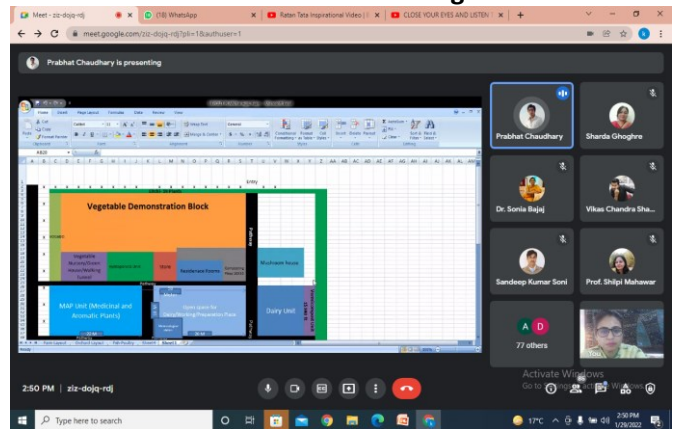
Meet - zic-dojq-rdj
(18) WhatsApp
Ratan Tata Inspirational Video | ...
CLOSE YOUR EYES AND LISTEN ...
meet.google.com/zic-dojq-rdj?pli=1&authuser=1

Prabhat Chaudhary is presenting

Vegetable Demonstration Block
Vegetable Nursery/Green House/Walking Tunnel
Store
Residence Rooms
Mushroom House
MAP Unit (Medicinal and Aromatic Plants)
Open space for Dairy/Working/Preparation Place
Dairy Unit
Pathway
Entry

Prabhat Chaudhary
Sharda Ghoghre
Dr. Sonia Bajaj
Vikas Chandra Sha...
Sandeep Kumar Soni
Prof. Shilpi Mahawar
77 others
You

Activate Windows
Go to Settings to activate Windows.

2:50 PM | zic-dojq-rdj

Type here to search
17°C
2:50 PM
1/29/2022